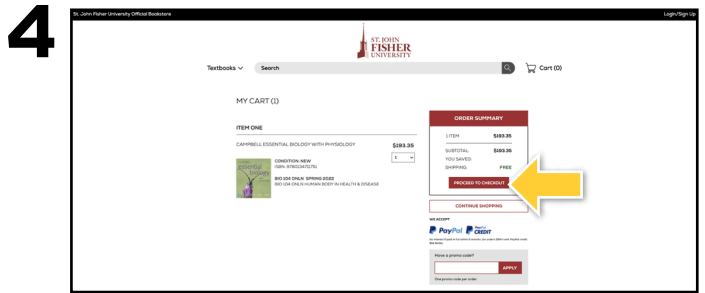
4

St. John Fisher University Official Bookstore

Login/Sign Up

ST. JOHN FISHER UNIVERSITY

Textbooks

Search

Cart (0)

MY CART (1)

ITEM ONE

CAMPBELL ESSENTIAL BIOLOGY WITH PHYSIOLOGY

$193.35

1

CONDITION: NEW
ISBN: 9780134711751

BIO 104 ONLN SPRING 2022
BIO 104 ONLN HUMAN BODY IN HEALTH & DISEASE

ORDER SUMMARY

1 ITEM $193.35

SUBTOTAL: $193.35
YOU SAVED:
SHIPPING: FREE

PROCEED TO CHECKOUT

CONTINUE SHOPPING

WE ACCEPT

PayPal PayPal CREDIT

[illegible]

Have a promo code?

APPLY

One promo code per order